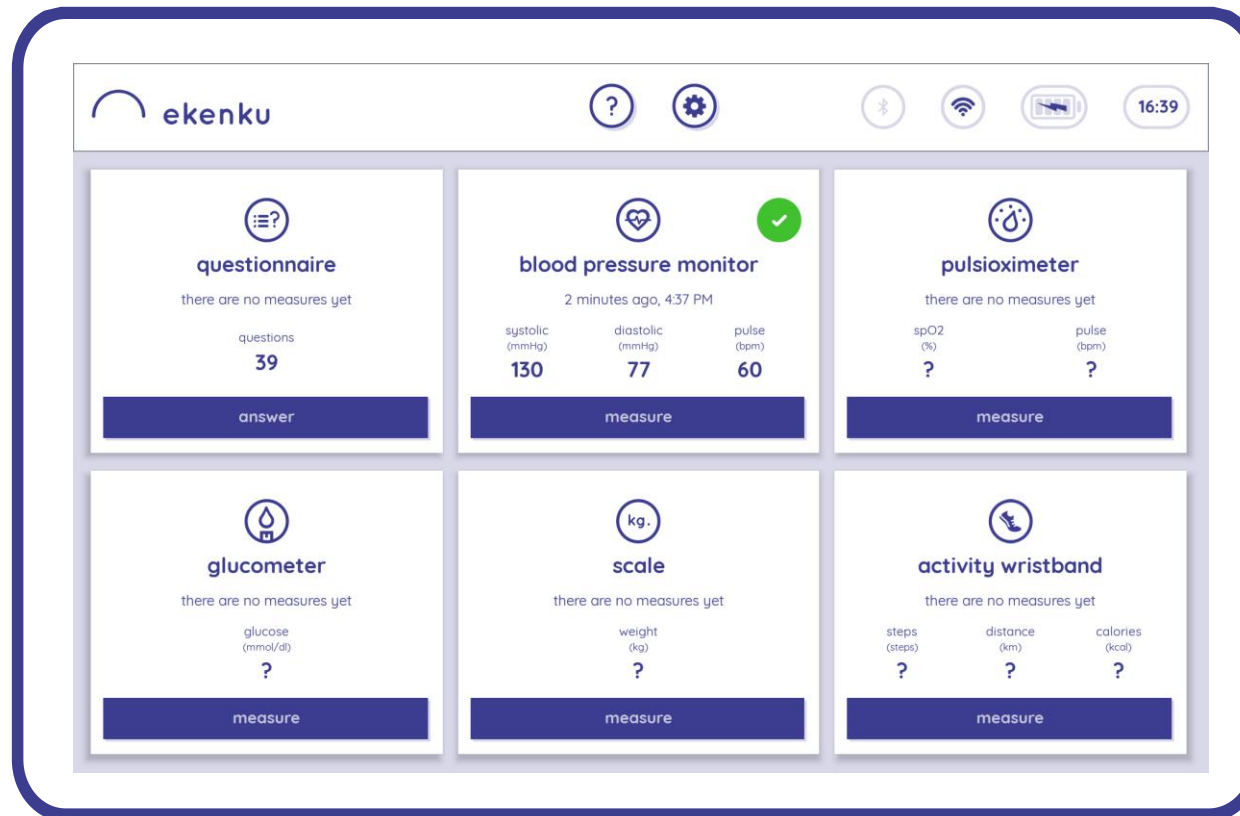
ekenku

?

16:39

questionnaire

there are no measures yet

questions
39

answer

blood pressure monitor

2 minutes ago, 4:37 PM

systolic (mmHg) 130

diastolic (mmHg) 77

pulse (bpm) 60

measure

pulsioximeter

there are no measures yet

spO2 (%) ?

pulse (bpm) ?

measure

glucometer

there are no measures yet

glucose (mmol/dl) ?

measure

kg.

scale

there are no measures yet

weight (kg) ?

measure

activity wristband

there are no measures yet

steps (steps) ?

distance (km) ?

calories (kcal) ?

measure